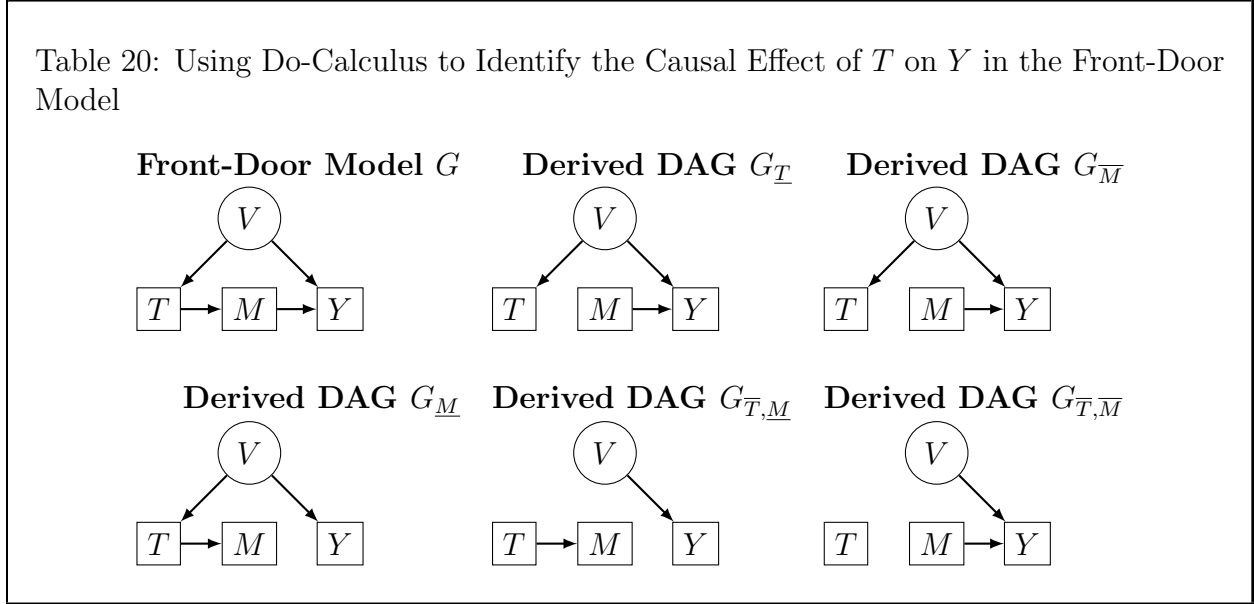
Table 20: Using Do-Calculus to Identify the Causal Effect of $T$ on $Y$ in the Front-Door Model

**Front-Door Model** $G$

$V$

$T$ $M$ $Y$

**Derived DAG** $G_{\underline{T}}$

$V$

$T$ $M$ $Y$

**Derived DAG** $G_{\overline{M}}$

$V$

$T$ $M$ $Y$

**Derived DAG** $G_{\underline{M}}$

$V$

$T$ $M$ $Y$

**Derived DAG** $G_{\overline{T},\underline{M}}$

$V$

$T$ $M$ $Y$

**Derived DAG** $G_{\overline{T},\overline{M}}$

$V$

$T$ $M$ $Y$